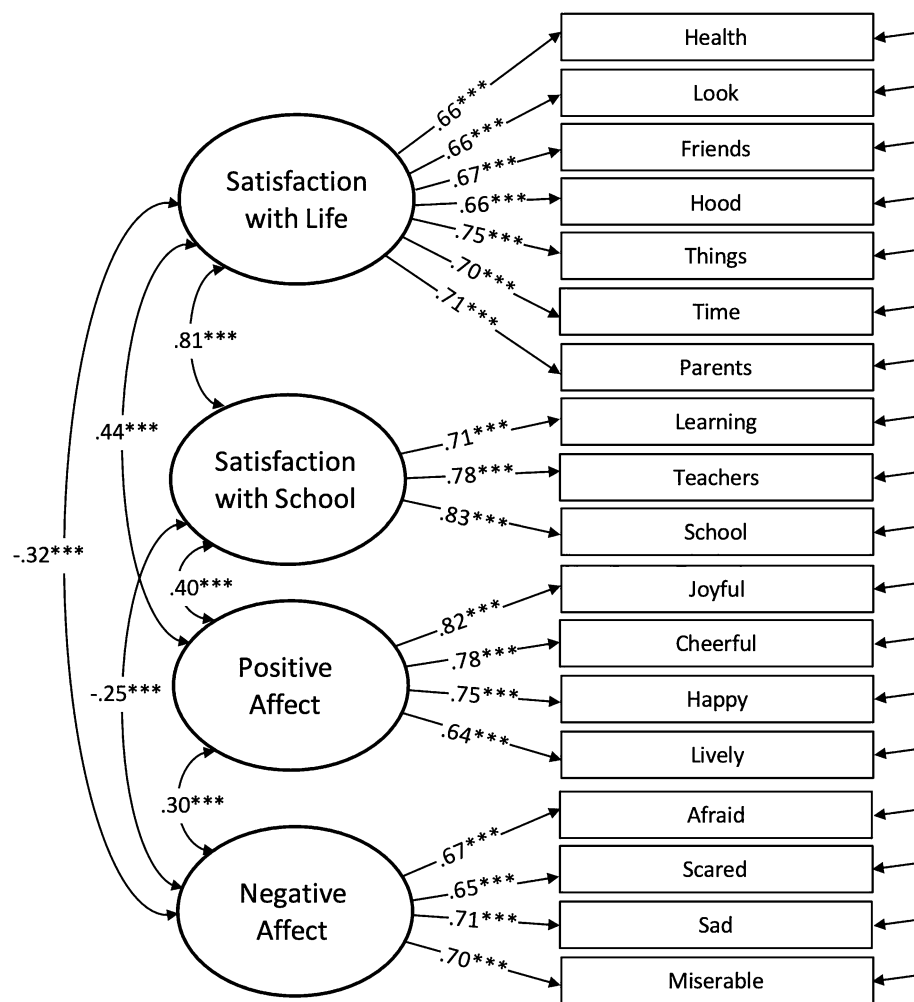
Satisfaction with Life

.66***
.66***
.67***
.66***
.75***
.70***
.71***

Health
Look
Friends
Hood
Things
Time
Parents

.81***

.44***

-.32***

Satisfaction with School

.71***
.78***
.83***

Learning
Teachers
School

.40***

-.25***

Positive Affect

.82***
.78***
.75***
.64***

Joyful
Cheerful
Happy
Lively

.30***

Negative Affect

.67***
.65***
.71***
.70***

Afraid
Scared
Sad
Miserable